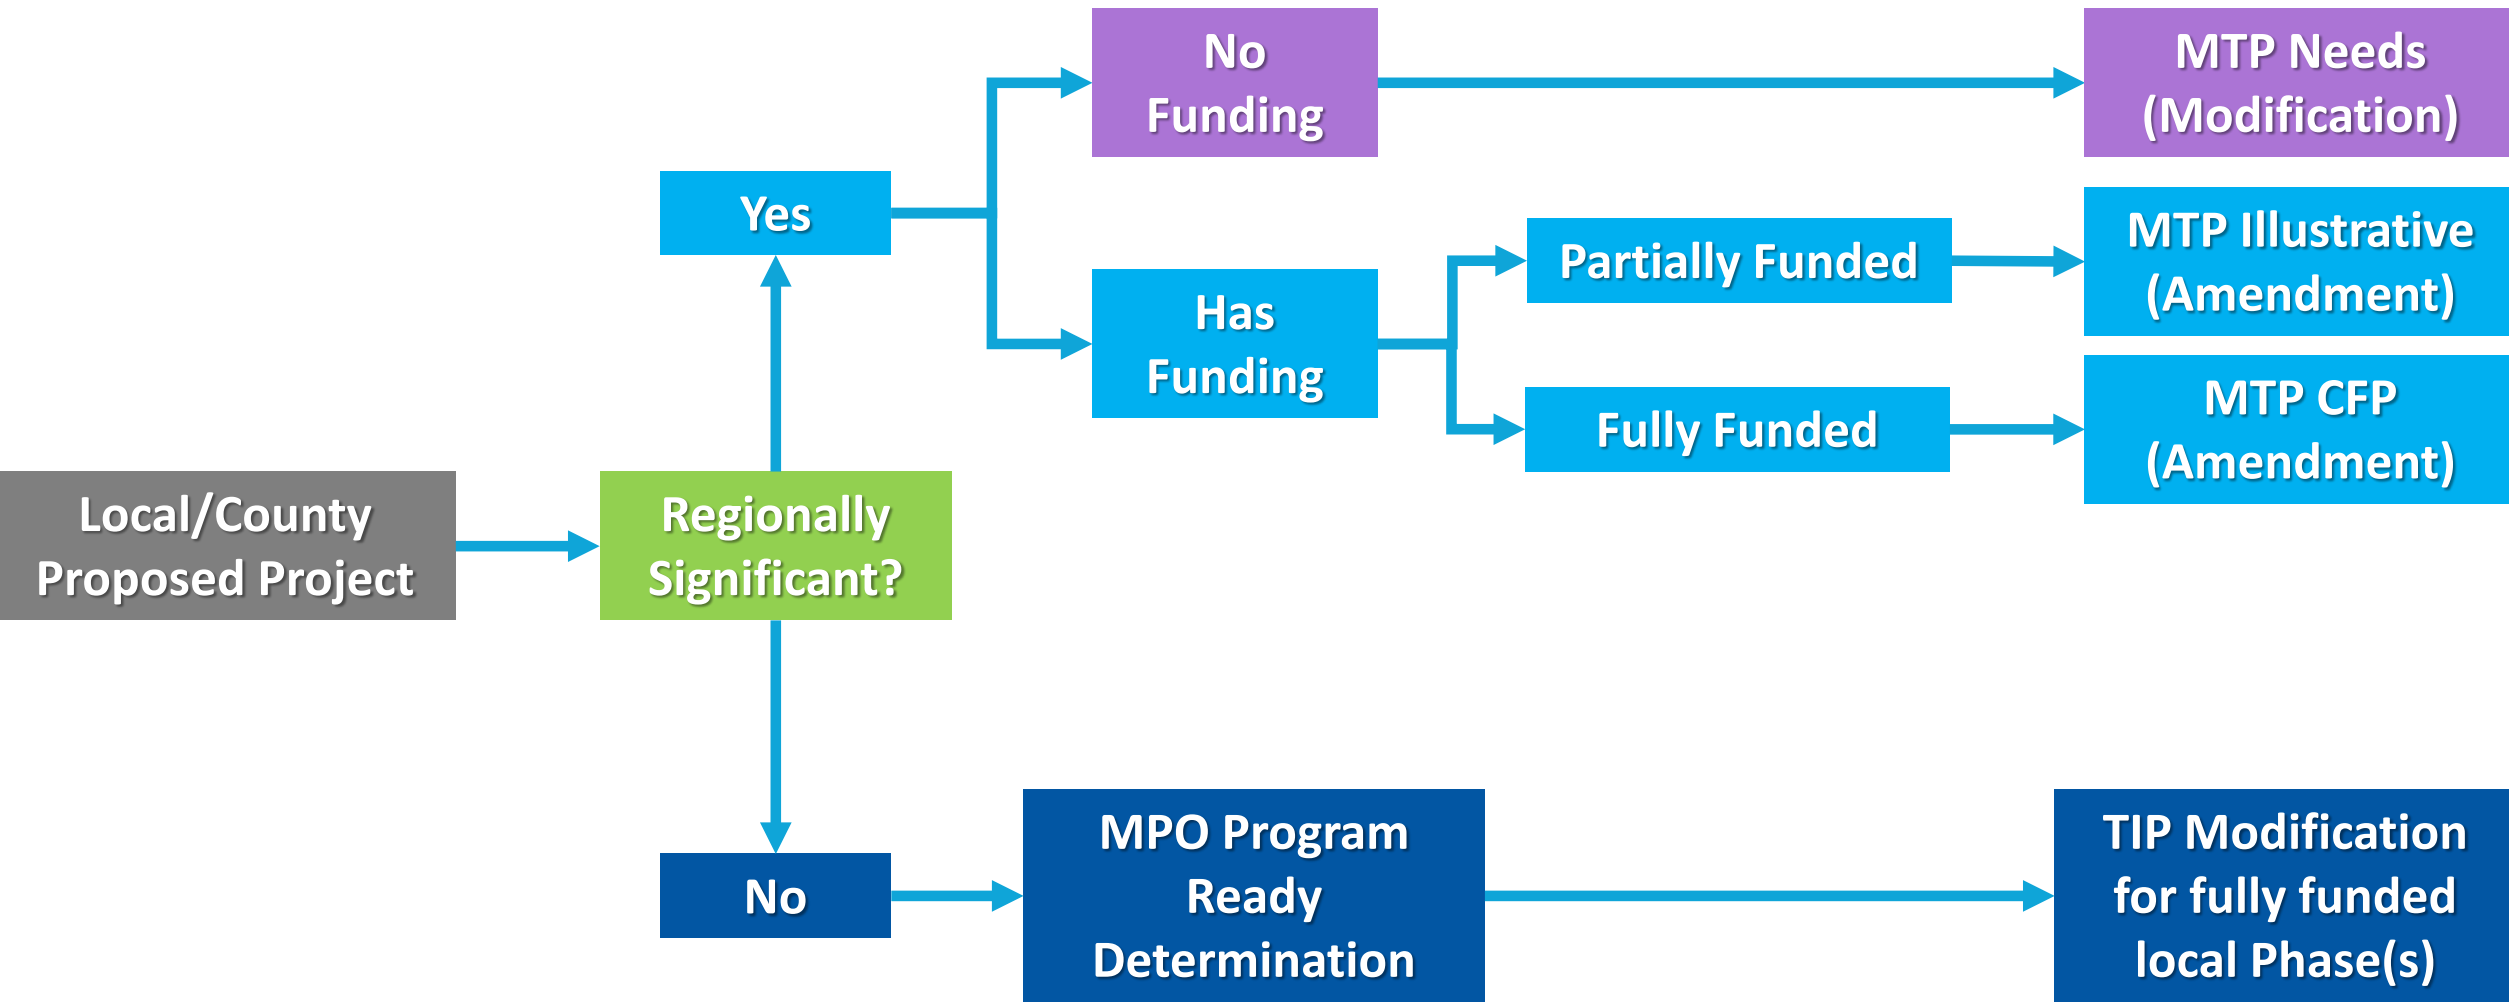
Local/County Proposed Project

Regionally Significant?

Yes

No Funding

MTP Needs (Modification)

Has Funding

Partially Funded

MTP Illustrative (Amendment)

Fully Funded

MTP CFP (Amendment)

No

MPO Program Ready Determination

TIP Modification for fully funded local Phase(s)